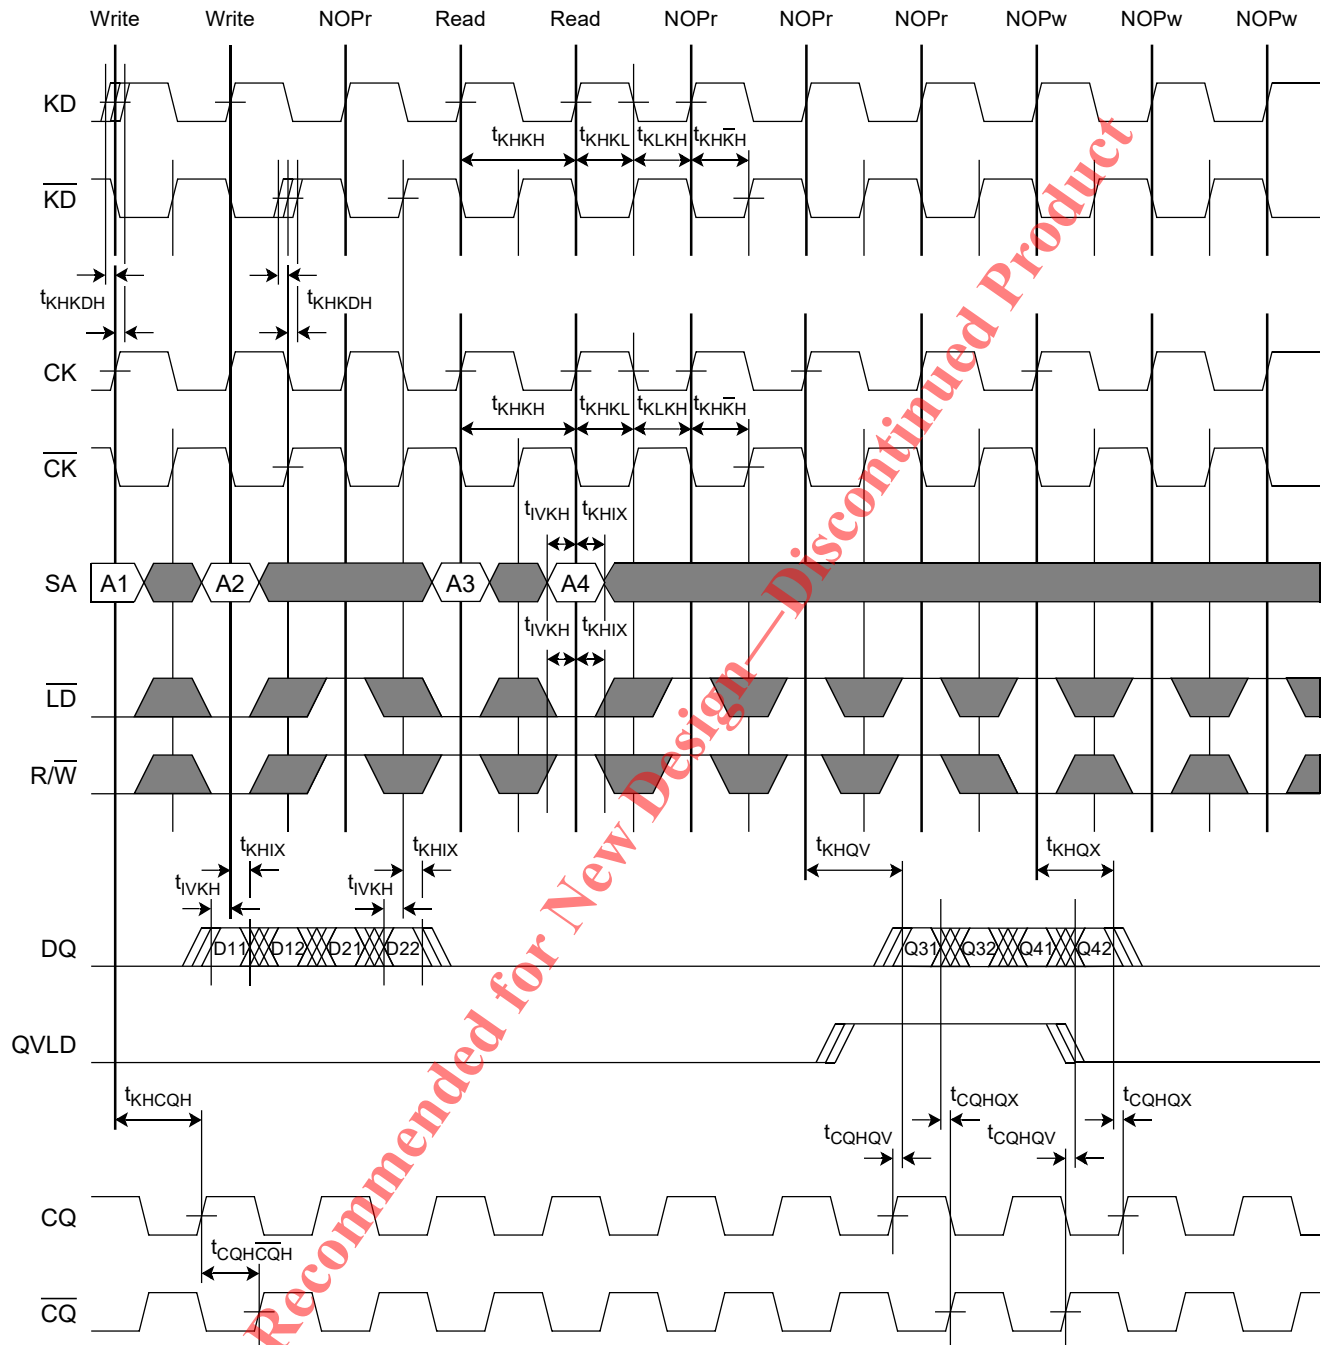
Write Write NOPr Read Read NOPr NOPr NOPr NOPw NOPw NOPw

KD

$\overline{KD}$

$t_{KHKH}$ $t_{KHKL}$ $t_{KLKH}$ $t_{KH\overline{K}H}$

$t_{KHKDH}$ $t_{KHKDH}$

CK

$\overline{CK}$

$t_{KHKH}$ $t_{KHKL}$ $t_{KLKH}$ $t_{KH\overline{K}H}$

$t_{IVKH}$ $t_{KHIX}$

SA A1 A2 A3 A4

$t_{IVKH}$ $t_{KHIX}$

$\overline{LD}$

R/$\overline{W}$

$t_{KHIX}$ $t_{KHIX}$ $t_{KHQV}$ $t_{KHQX}$

$t_{IVKH}$ $t_{IVKH}$

DQ D11 D12 D21 D22 Q31 Q32 Q41 Q42

QVLD

$t_{KHCQH}$ $t_{CQHQX}$ $t_{CQHQX}$

$t_{CQHQV}$ $t_{CQHQV}$

CQ

$t_{CQH\overline{CQ}H}$

$\overline{CQ}$

Recommended for New Design—Discontinued Product